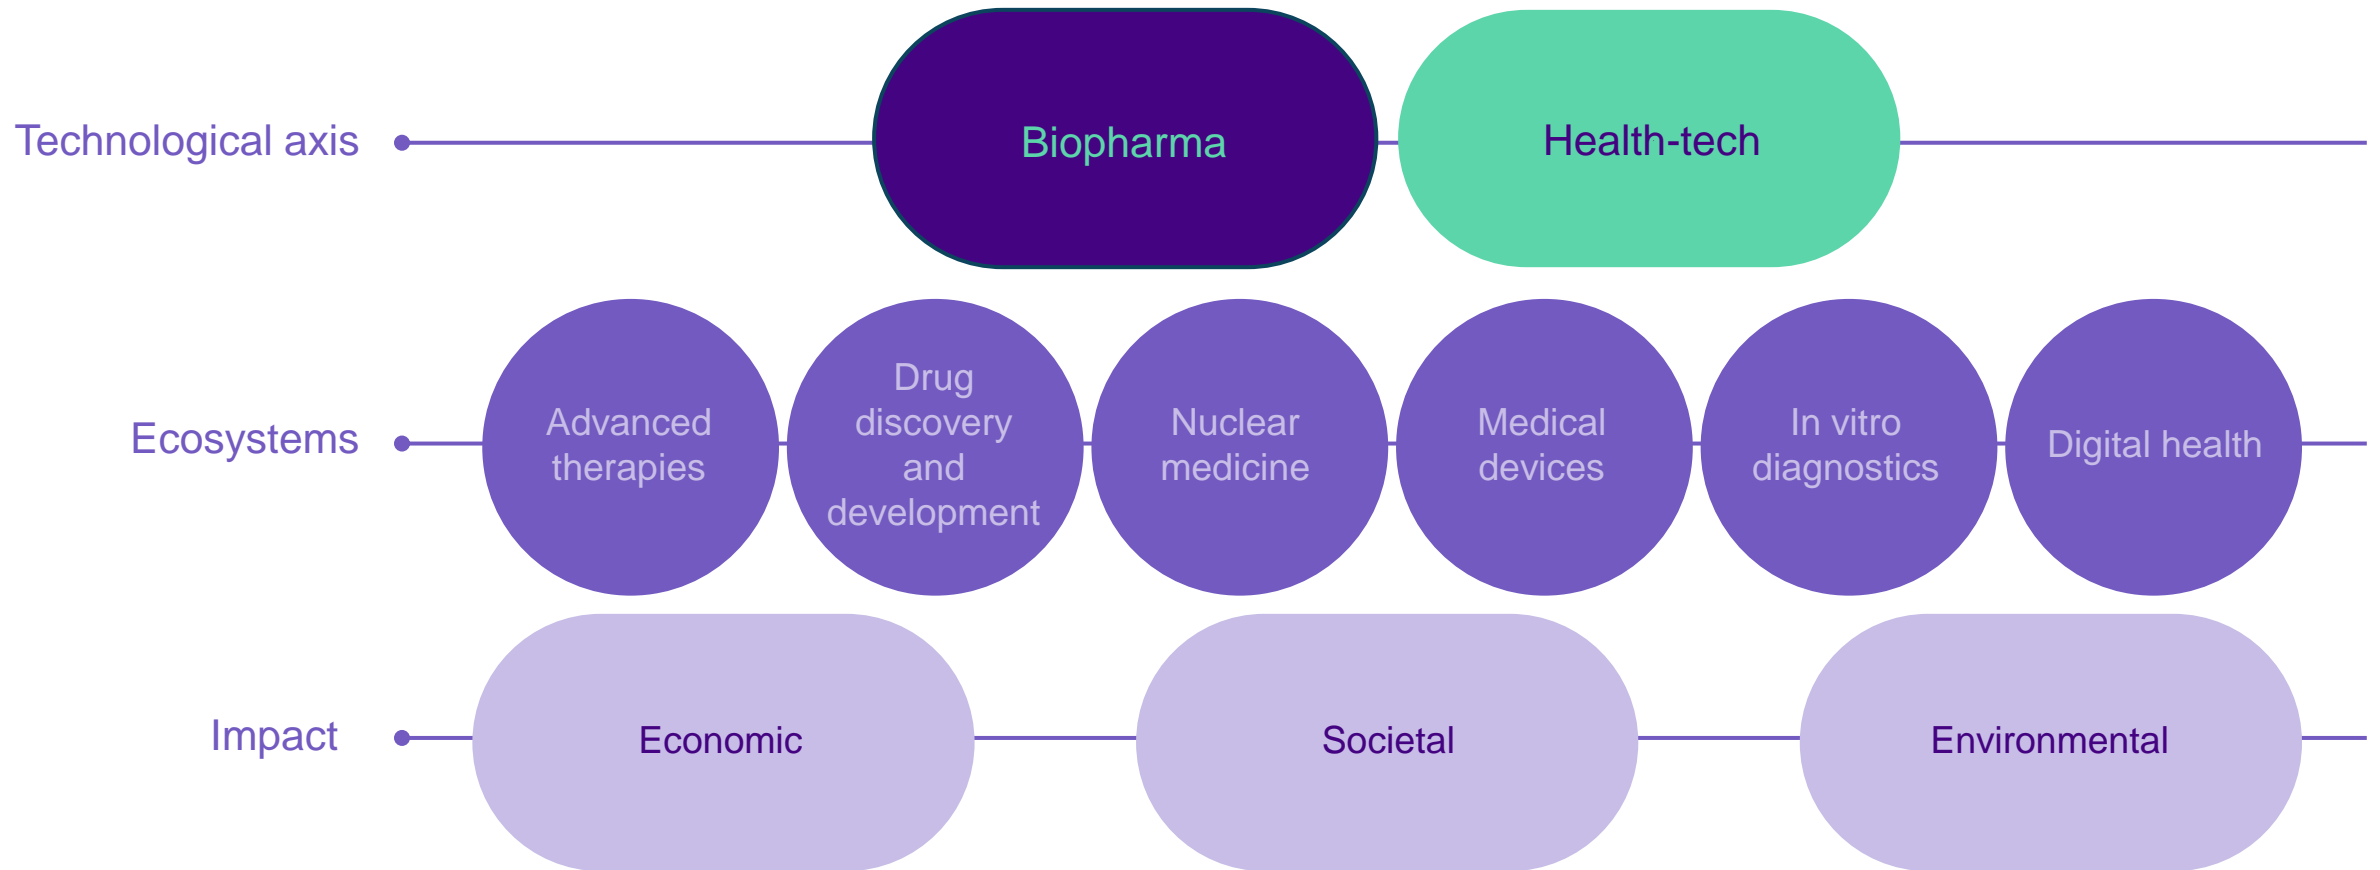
Technological axis

Biopharma

Health-tech

Ecosystems

Advanced therapies

Drug discovery and development

Nuclear medicine

Medical devices

In vitro diagnostics

Digital health

Impact

Economic

Societal

Environmental